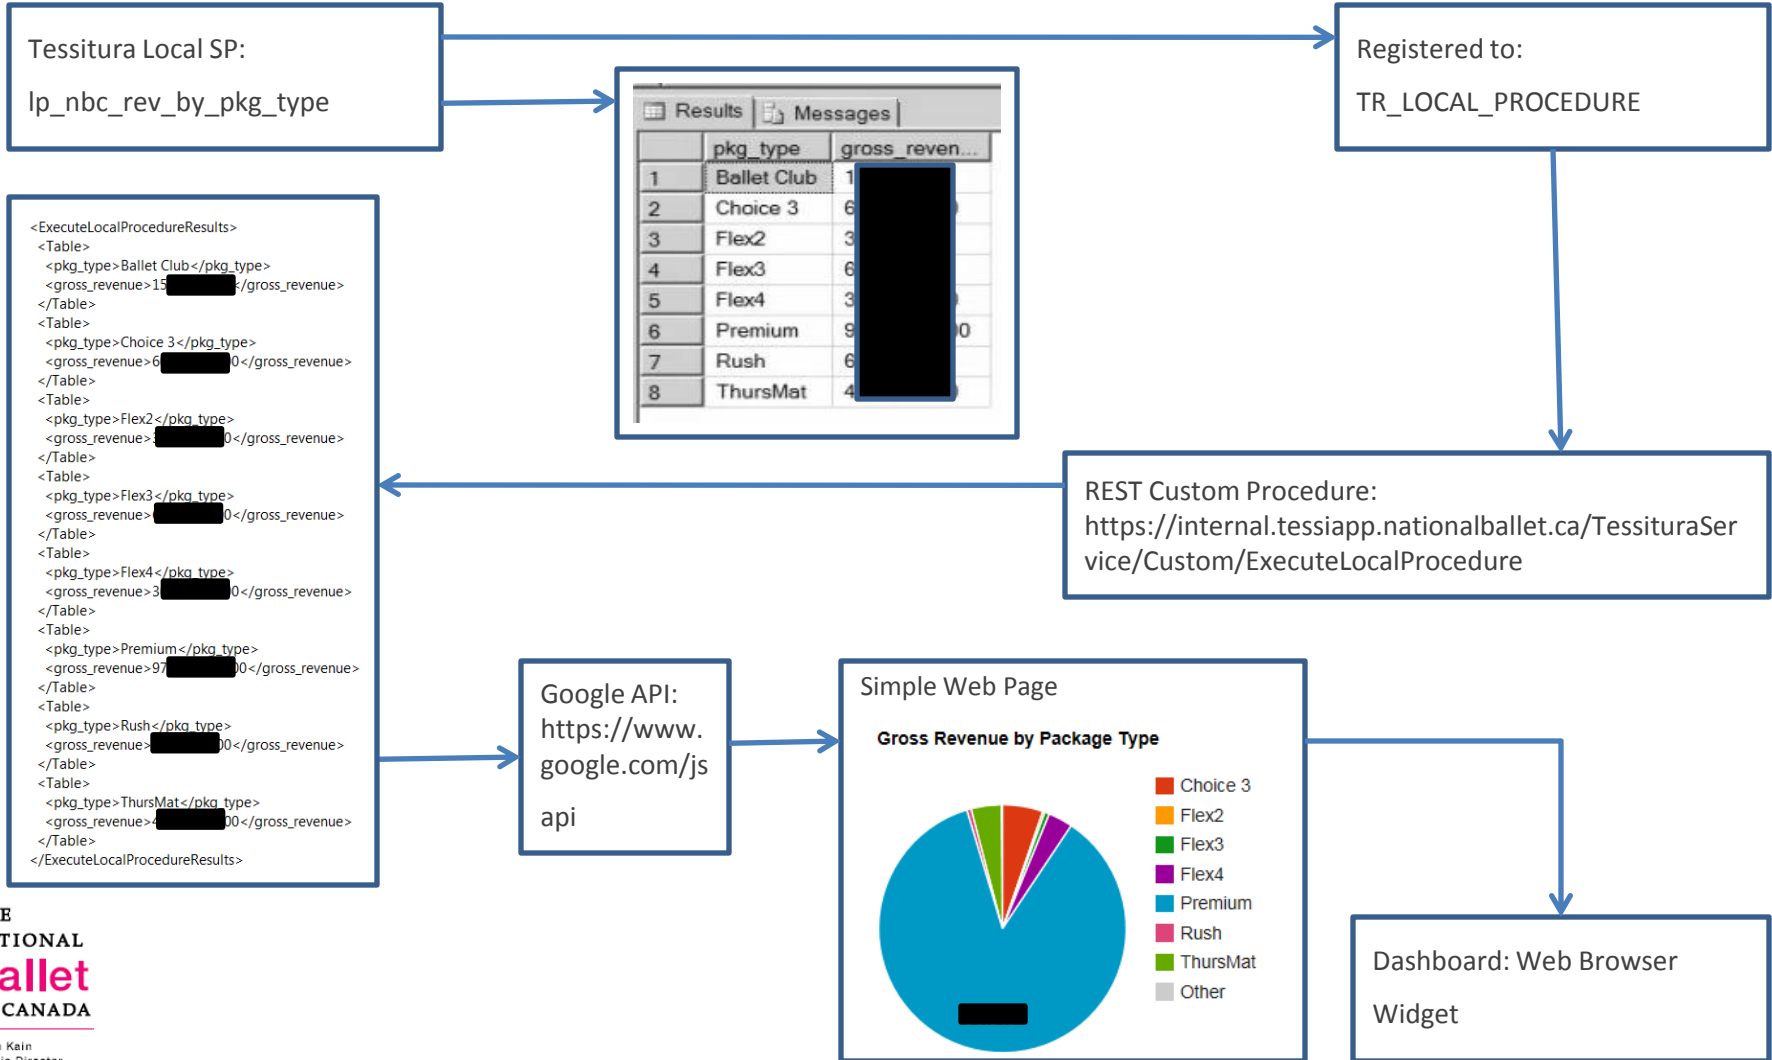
Tessitura Local SP:

lp_nbc_rev_by_pkg_type

Registered to:

TR_LOCAL_PROCEDURE

Results | Messages

| | pkg_type | gross_reven... |
|---|---|---|
| 1 | Ballet Club | 1 |
| 2 | Choice 3 | 6 |
| 3 | Flex2 | 3 |
| 4 | Flex3 | 6 |
| 5 | Flex4 | 3 |
| 6 | Premium | 9 0 |
| 7 | Rush | 6 |
| 8 | ThursMat | 4 |

<ExecuteLocalProcedureResults>
<Table>
<pkg_type>Ballet Club</pkg_type>
<gross_revenue>15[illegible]</gross_revenue>
</Table>
<Table>
<pkg_type>Choice 3</pkg_type>
<gross_revenue>6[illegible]0</gross_revenue>
</Table>
<Table>
<pkg_type>Flex2</pkg_type>
<gross_revenue>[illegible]0</gross_revenue>
</Table>
<Table>
<pkg_type>Flex3</pkg_type>
<gross_revenue>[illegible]0</gross_revenue>
</Table>
<Table>
<pkg_type>Flex4</pkg_type>
<gross_revenue>3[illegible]0</gross_revenue>
</Table>
<Table>
<pkg_type>Premium</pkg_type>
<gross_revenue>97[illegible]00</gross_revenue>
</Table>
<Table>
<pkg_type>Rush</pkg_type>
<gross_revenue>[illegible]0</gross_revenue>
</Table>
<Table>
<pkg_type>ThursMat</pkg_type>
<gross_revenue>4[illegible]00</gross_revenue>
</Table>
</ExecuteLocalProcedureResults>

REST Custom Procedure:
https://internal.tessiapp.nationalballet.ca/TessituraService/Custom/ExecuteLocalProcedure

Google API:
https://www.google.com/jsapi

Simple Web Page

Gross Revenue by Package Type

Choice 3
Flex2
Flex3
Flex4
Premium
Rush
ThursMat
Other

Dashboard: Web Browser Widget

E
TIONAL
allet
CANADA
Kain
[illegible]